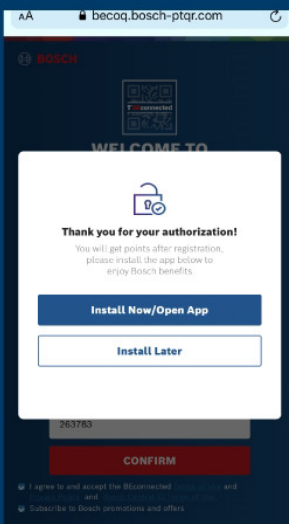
AA becoq.bosch-ptqr.com

BOSCH

connected

WELCOME TO

Thank you for your authorization!

You will get points after registration, please install the app below to enjoy Bosch benefits

Install Now/Open App

Install Later

263783

CONFIRM

I agree to and accept the BEconnected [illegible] and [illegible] and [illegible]

Subscribe to Bosch promotions and offers